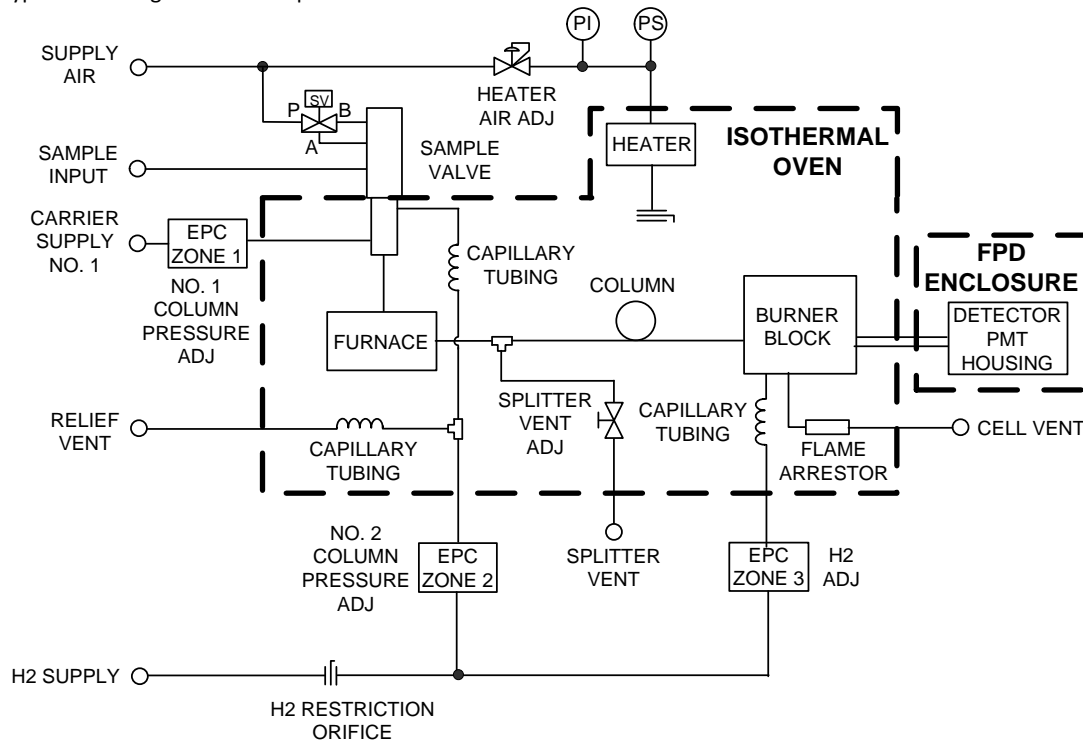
PI
PS
SUPPLY AIR
HEATER AIR ADJ
SV
P
B
A
SAMPLE INPUT
SAMPLE VALVE
HEATER
ISOTHERMAL OVEN
CARRIER SUPPLY NO. 1
EPC ZONE 1
NO. 1 COLUMN PRESSURE ADJ
CAPILLARY TUBING
COLUMN
FURNACE
BURNER BLOCK
FPD ENCLOSURE
DETECTOR PMT HOUSING
SPLITTER VENT ADJ
CAPILLARY TUBING
RELIEF VENT
CAPILLARY TUBING
FLAME ARRESTOR
CELL VENT
NO. 2 COLUMN PRESSURE ADJ
EPC ZONE 2
SPLITTER VENT
EPC ZONE 3
H2 ADJ
H2 SUPPLY
H2 RESTRICTION ORIFICE